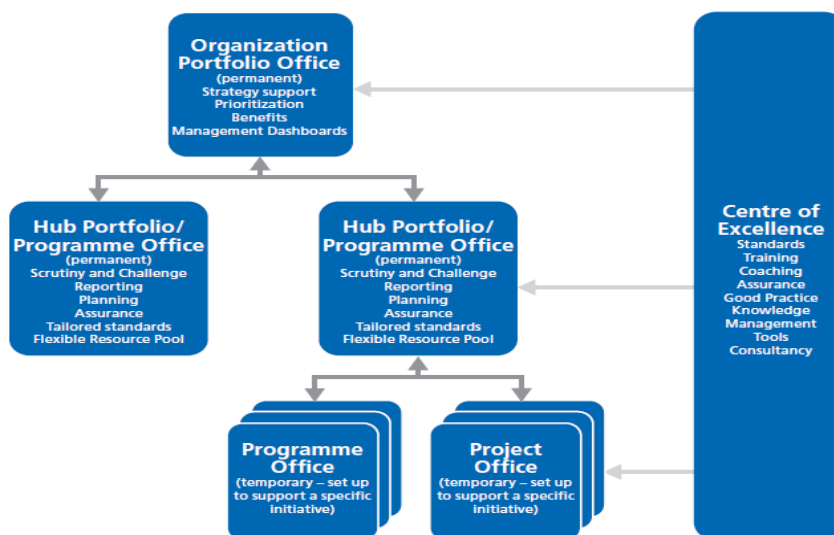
Organization Portfolio Office
(permanent)
Strategy support
Prioritization
Benefits
Management Dashboards

Hub Portfolio/ Programme Office
(permanent)
Scrutiny and Challenge
Reporting
Planning
Assurance
Tailored standards
Flexible Resource Pool

Hub Portfolio/ Programme Office
(permanent)
Scrutiny and Challenge
Reporting
Planning
Assurance
Tailored standards
Flexible Resource Pool

Programme Office
(temporary – set up to support a specific initiative)

Project Office
(temporary – set up to support a specific initiative)

Centre of Excellence
Standards
Training
Coaching
Assurance
Good Practice
Knowledge Management
Tools
Consultancy